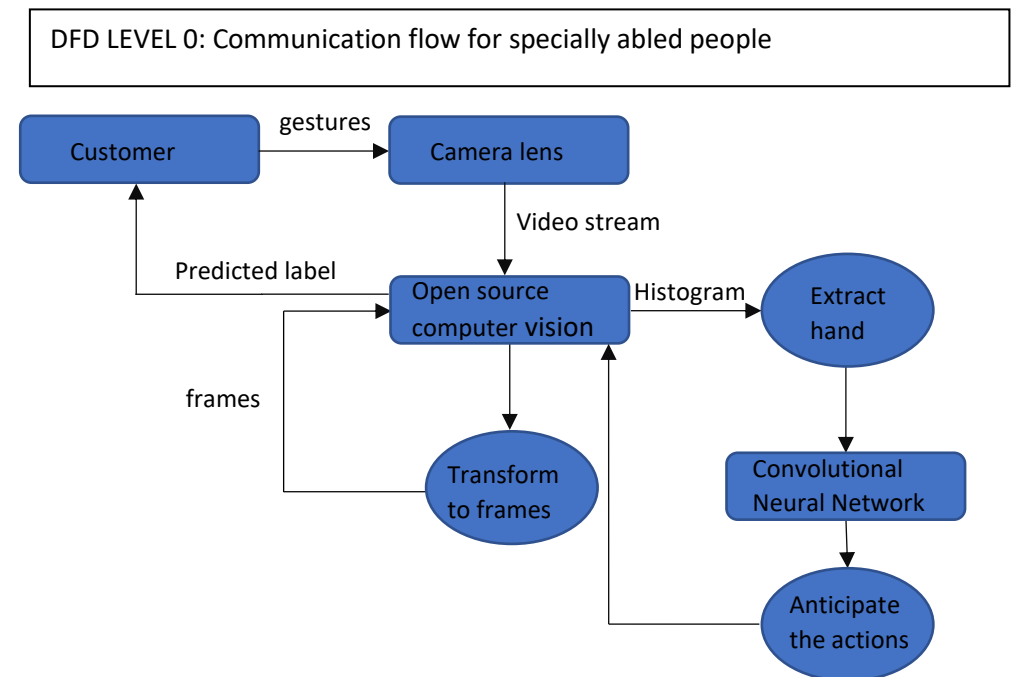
DFD LEVEL 0: Communication flow for specially abled people

Customer

gestures

Camera lens

Video stream

Predicted label

Open source computer vision

Histogram

Extract hand

frames

Transform to frames

Convolutional Neural Network

Anticipate the actions